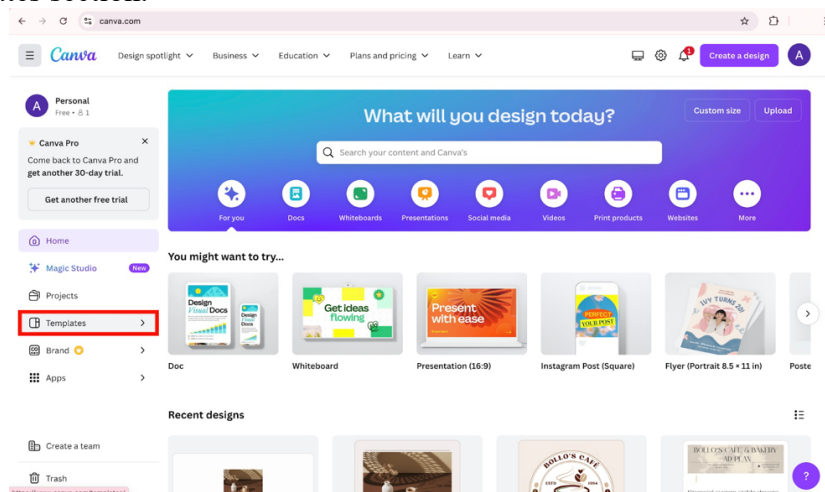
canva.com

Canva Design spotlight Business Education Plans and pricing Learn

1

Create a design

A

A Personal
Free • 1

Canva Pro
Come back to Canva Pro and **get another 30-day trial.**

Get another free trial

Home
Magic Studio New
Projects
Templates
Brand
Apps

Create a team
Trash

What will you design today?

Custom size Upload

Search your content and Canva's

For you Docs Whiteboards Presentations Social media Videos Print products Websites More

You might want to try...

Design Visual Docs
Design Visual Docs
Doc

Get ideas flowing
Whiteboard

Present with ease
Presentation (16:9)

PERFECT YOUR POST
Instagram Post (Square)

IVY TURNS 20
Flyer (Portrait 8.5 × 11 in)

Poste

Recent designs

BOLLO'S CAFE
EST. 2024

BOLLO'S CAFE & BAKERY AD PLAN

?